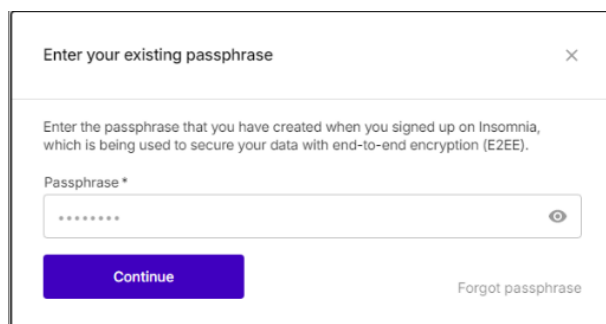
Enter your existing passphrase

×

Enter the passphrase that you have created when you signed up on Insomnia, which is being used to secure your data with end-to-end encryption (E2EE).

Passphrase *

••••••••

Continue

Forgot passphrase